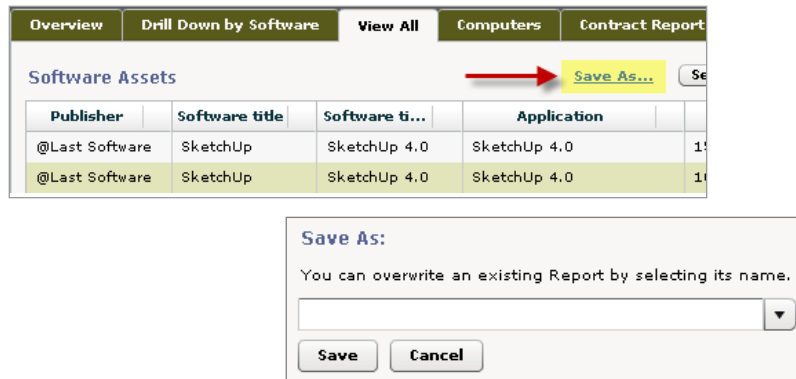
Overview | Drill Down by Software | View All | Computers | Contract Report

Software Assets

Save As...

Se

| Publisher | Software title | Software ti... | Application | |
|---|---|---|---|---|
| @Last Software | SketchUp | SketchUp 4.0 | SketchUp 4.0 | 1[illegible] |
| @Last Software | SketchUp | SketchUp 4.0 | SketchUp 4.0 | 1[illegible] |

Save As:

You can overwrite an existing Report by selecting its name.

Save

Cancel